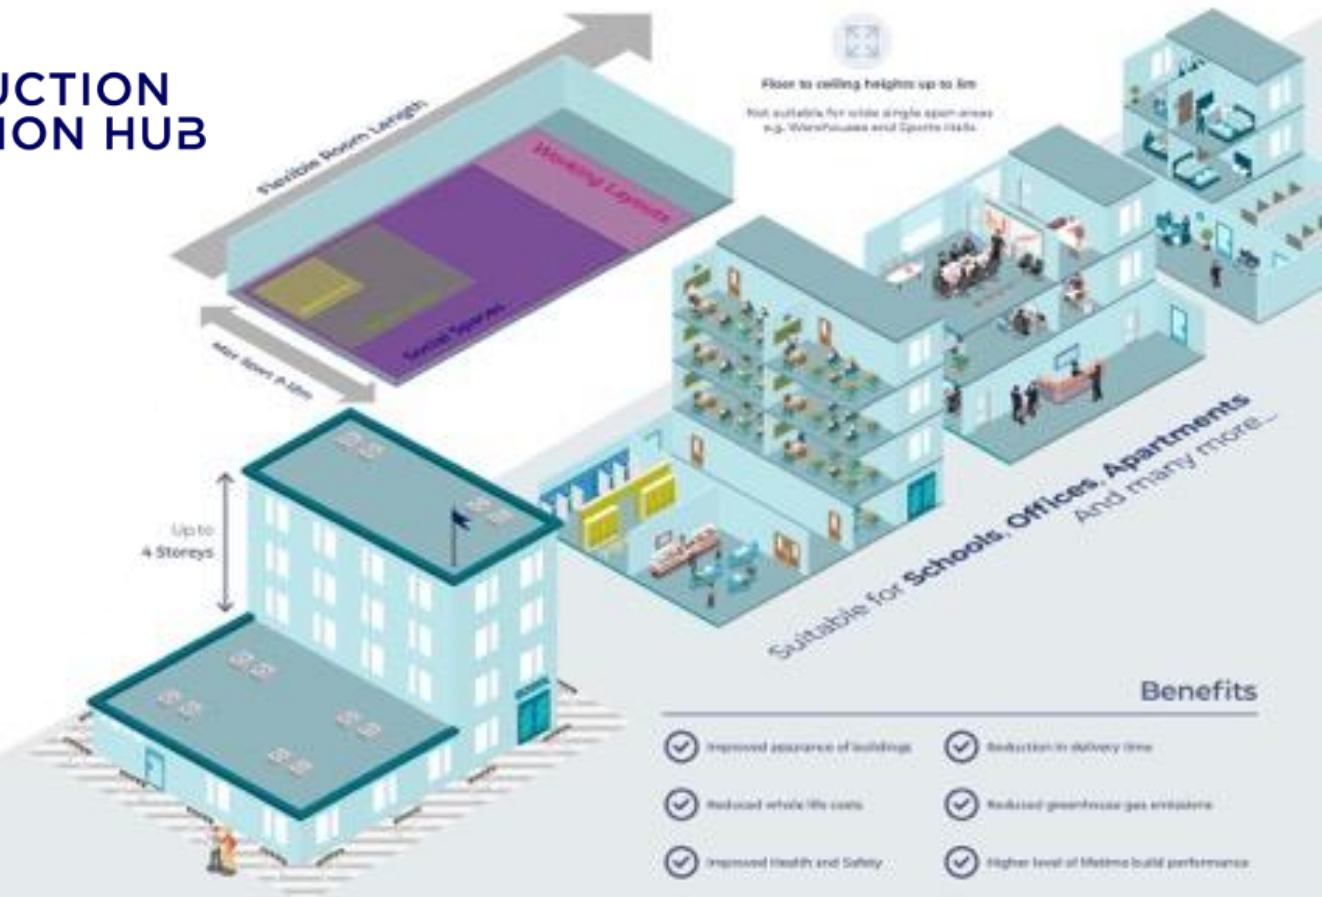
UCTION
ION HUB

Flexible Room Length

Working Layouts

Social Spaces

Max Span 9-12m

Floor to ceiling heights up to 3m

Not suitable for wide single span areas e.g. Warehouses and Sports Halls

Up to 4 Storeys

Suitable for Schools, Offices, Apartments And many more...

Benefits

Improved assurance of buildings

Reduction in delivery time

Reduced whole life costs

Reduced greenhouse gas emissions

Improved Health and Safety

Higher level of lifetime build performance